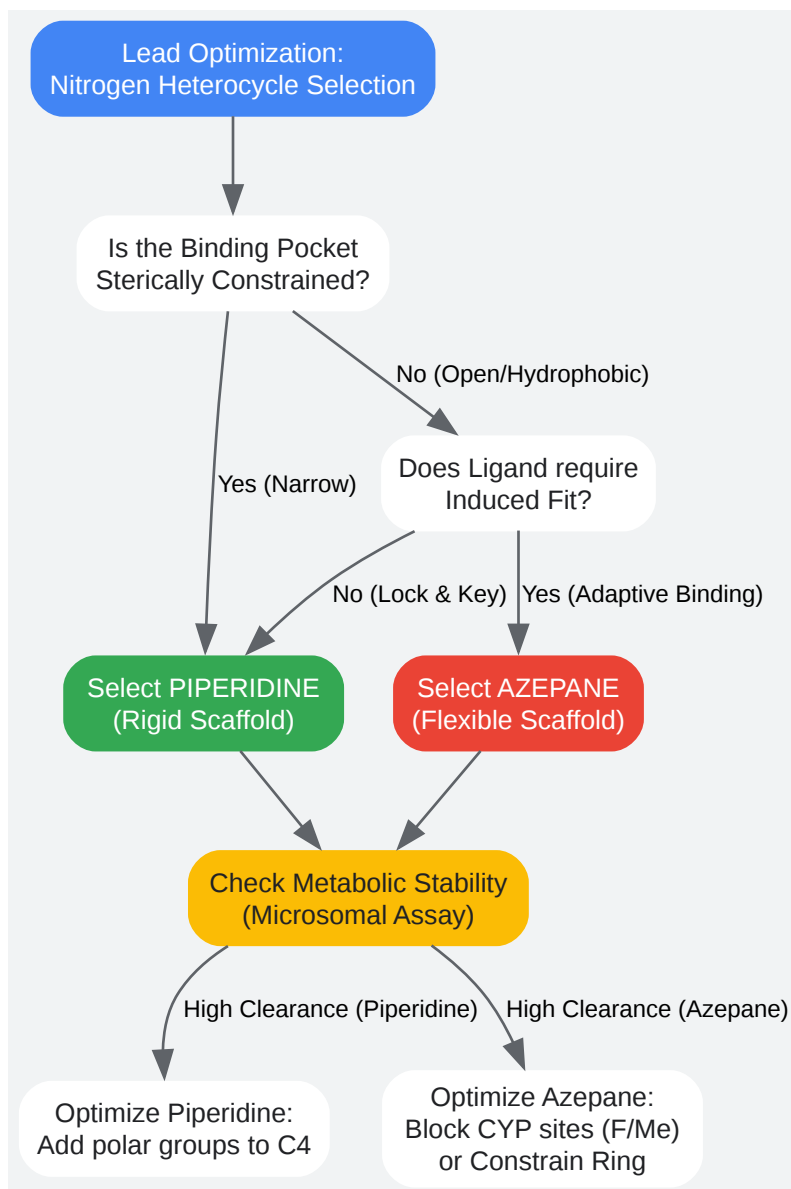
Lead Optimization:
Nitrogen Heterocycle Selection

Is the Binding Pocket
Sterically Constrained?

No (Open/Hydrophobic)

Yes (Narrow)

Does Ligand require
Induced Fit?

No (Lock & Key)

Yes (Adaptive Binding)

Select PIPERIDINE
(Rigid Scaffold)

Select AZEPANE
(Flexible Scaffold)

Check Metabolic Stability
(Microsomal Assay)

High Clearance (Piperidine)

High Clearance (Azepane)

Optimize Piperidine:
Add polar groups to C4

Optimize Azepane:
Block CYP sites (F/Me)
or Constrain Ring